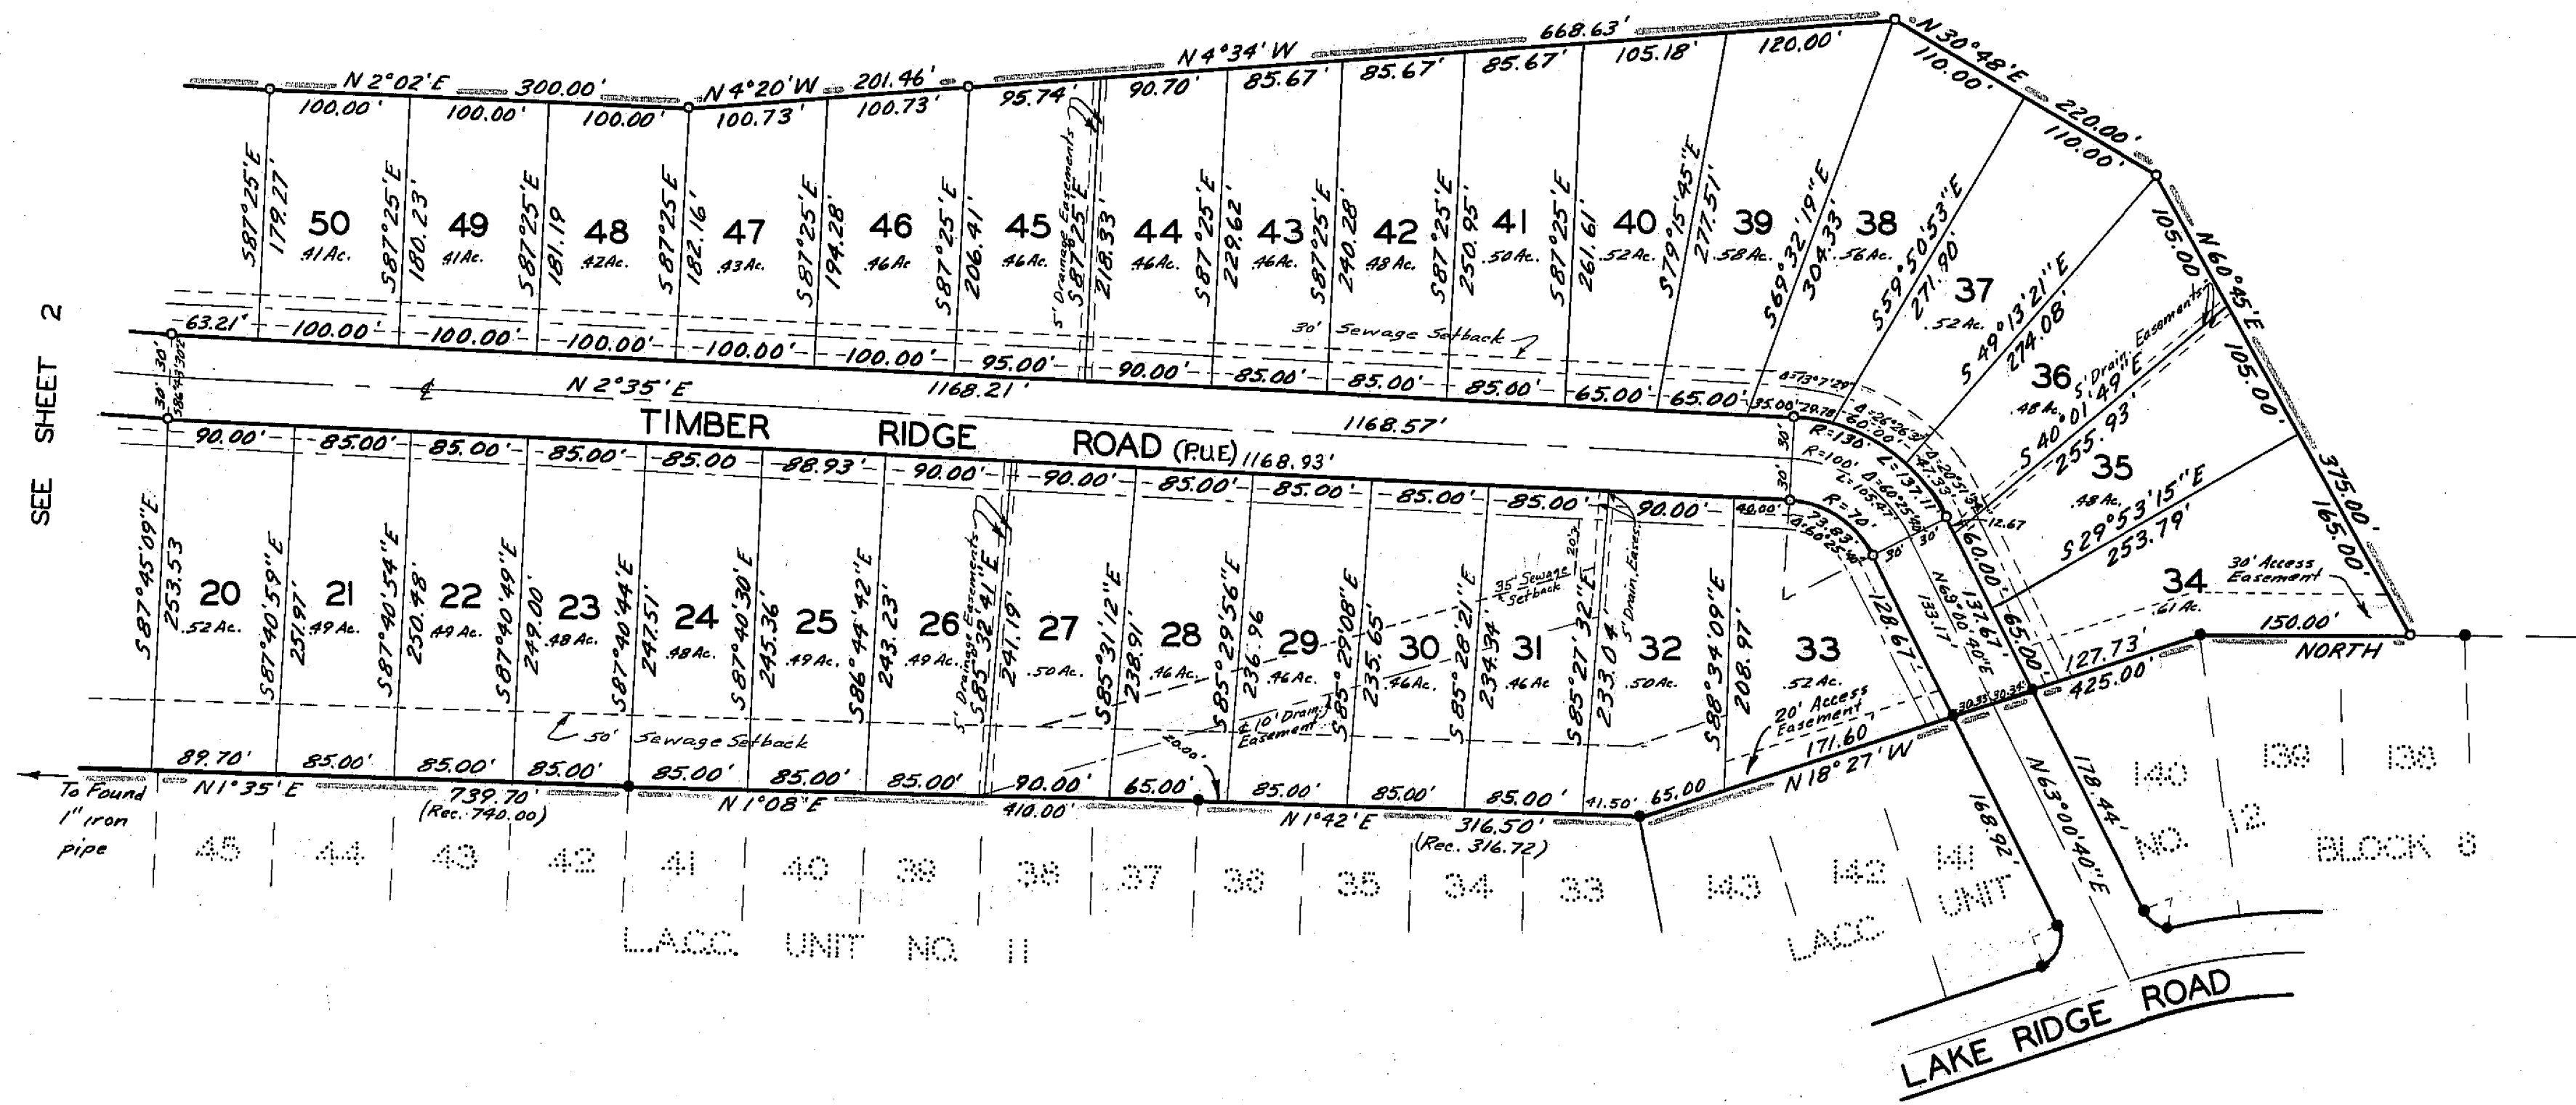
N 2°02'E 300.00' N 4°20'W 201.46' N 4°34'W 668.63'

100.00' 100.00' 100.00' 100.73' 100.73' 95.74' 90.70' 85.67' 85.67' 85.67' 105.18' 120.00'

N 30°48'E 220.00'
110.00' 110.00'

S87°25'E 179.27'
50
.41 Ac.
S87°25'E 180.23'
49
.41 Ac.
S87°25'E 181.19
48
.42 Ac.
S87°25'E 182.16'
47
.43 Ac.
S87°25'E 194.28'
46
.46 Ac.
S87°25'E 206.41'
45
.46 Ac.
5' Drainage Easements
S87°25'E 218.33'
44
.46 Ac.
S87°25'E 229.62'
43
.46 Ac.
S87°25'E 240.28'
42
.48 Ac.
S87°25'E 250.95'
41
.50 Ac.
S87°25'E 261.61'
40
.52 Ac.
S79°15'45"E 277.51'
39
.58 Ac.
S69°32'19"E 304.33'
38
.56 Ac.
S59°50'53"E 271.90'
37
.52 Ac.
S49°13'21"E 274.08'
36
.48 Ac.
5' Drain Easements
S40°01'49"E 255.93'
35
.48 Ac.
S29°53'15"E 253.79'
34
.61 Ac.
30' Access Easement

N 60°45'E 105.00' 105.00' 375.00' 165.00'

SEE SHEET 2

63.21' 100.00' 100.00' 100.00' 100.00' 100.00' 95.00' 90.00' 85.00' 85.00' 85.00' 65.00' 65.00' 35.00'
30' Sewage Setback

N 2°35'E 1168.21'
TIMBER RIDGE ROAD (P.U.E) 1168.93'
1168.57'

30' 30'
Δ=13°7'29" Δ=26°26'37" Δ=20°51' R=130' L=137.11 R=100' L=105.47 R=70' L=73.83' Δ=60°25'40" Δ=60°25'40" 29.78 60.00' 47.35' 12.67

90.00' 85.00' 85.00' 85.00' 85.00 88.93' 90.00' 90.00' 85.00' 85.00' 85.00' 85.00' 90.00' 40.00'

S87°45'09"E 253.53
20
.52 Ac.
S87°40'59"E 251.97'
21
.49 Ac.
S87°40'54"E 250.48'
22
.49 Ac.
S87°40'49"E 249.00
23
.48 Ac.
S87°40'44"E 247.51'
24
.48 Ac.
S87°40'30"E 245.36'
25
.49 Ac.
S86°44'42"E 243.23'
26
.49 Ac.
5' Drainage Easements
S85°32'41"E 241.19'
27
.50 Ac.
S85°31'12"E 238.91
28
.46 Ac.
S85°29'56"E 236.96
29
.46 Ac.
10' Drain. Easement
S85°29'08"E 235.65
30
.46 Ac.
S85°28'21"E 234.34'
31
.46 Ac.
35' Sewage Setback
S85°27'32"E 233.04'
5' Drain. Eases.
32
.50 Ac.
S88°34'09"E 208.97'
33
.52 Ac.
20' Access Easement
128.67' 133.17' N69°00'40"E 137.67' 160.00' 65.00' 30' 30'

50' Sewage Setback
20.00'

89.70' 85.00' 85.00' 85.00' 85.00' 85.00' 85.00' 90.00' 65.00' 85.00' 85.00' 85.00' 41.50' 65.00 171.60 N18°27'W 127.73' 150.00' NORTH 425.00' 30.35' 30.34'

To Found 1" iron pipe
N1°35'E 739.70' (Rec. 740.00)
N1°08'E 410.00'
N1°42'E 316.50' (Rec. 316.72)

45 44 43 42 41 40 39 38 37 36 35 34 33
L.A.C.C. UNIT NO. 11
143 142 141 140 139 138
L.A.C.C. UNIT NO. 12 BLOCK 8
168.92' N63°00'40"E 178.44'
LAKE RIDGE ROAD